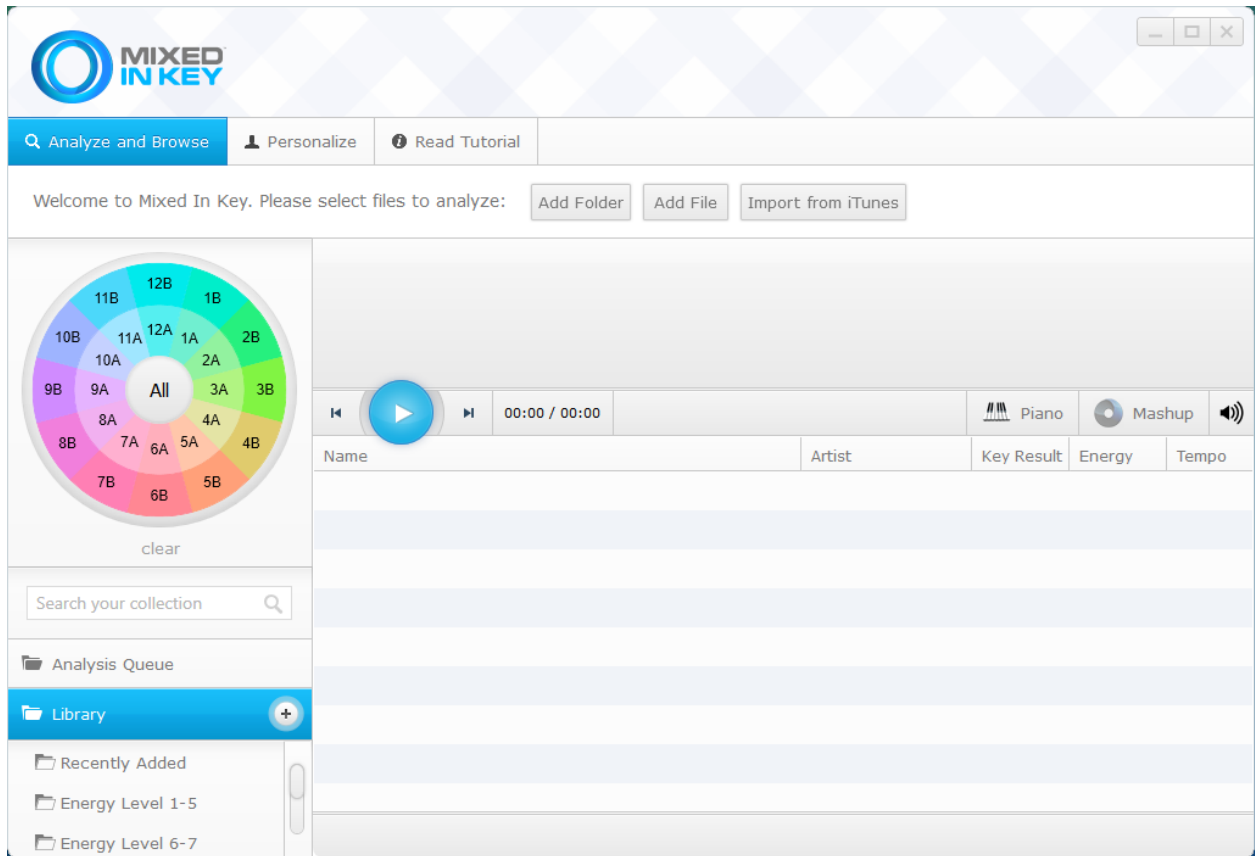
MIXED IN KEY

Analyze and Browse
Personalize
Read Tutorial

Welcome to Mixed In Key. Please select files to analyze:
Add Folder
Add File
Import from iTunes

12B
1B
2B
3B
4B
5B
6B
7B
8B
9B
10B
11B
12A
1A
2A
3A
4A
5A
6A
7A
8A
9A
10A
11A
All

clear

00:00 / 00:00
Piano
Mashup

| Name | Artist | Key Result | Energy | Tempo |
|---|---|---|---|---|

Search your collection

Analysis Queue
Library
Recently Added
Energy Level 1-5
Energy Level 6-7